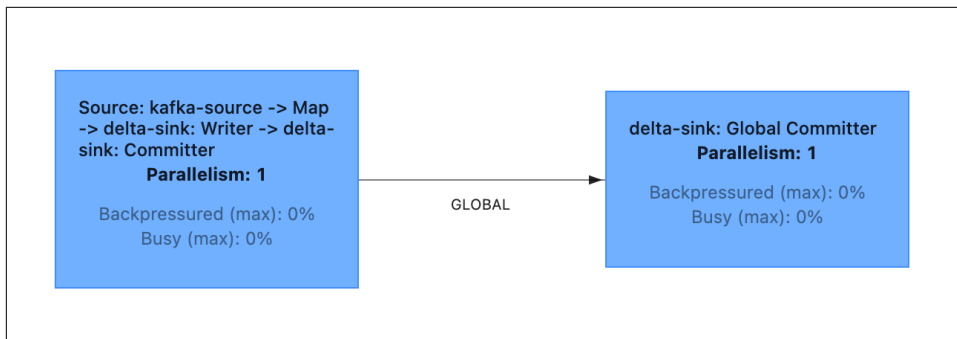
Source: kafka-source -> Map -> delta-sink: Writer -> delta-sink: Committer
Parallelism: 1

Backpressured (max): 0%
Busy (max): 0%

GLOBAL

delta-sink: Global Committer
Parallelism: 1

Backpressured (max): 0%
Busy (max): 0%